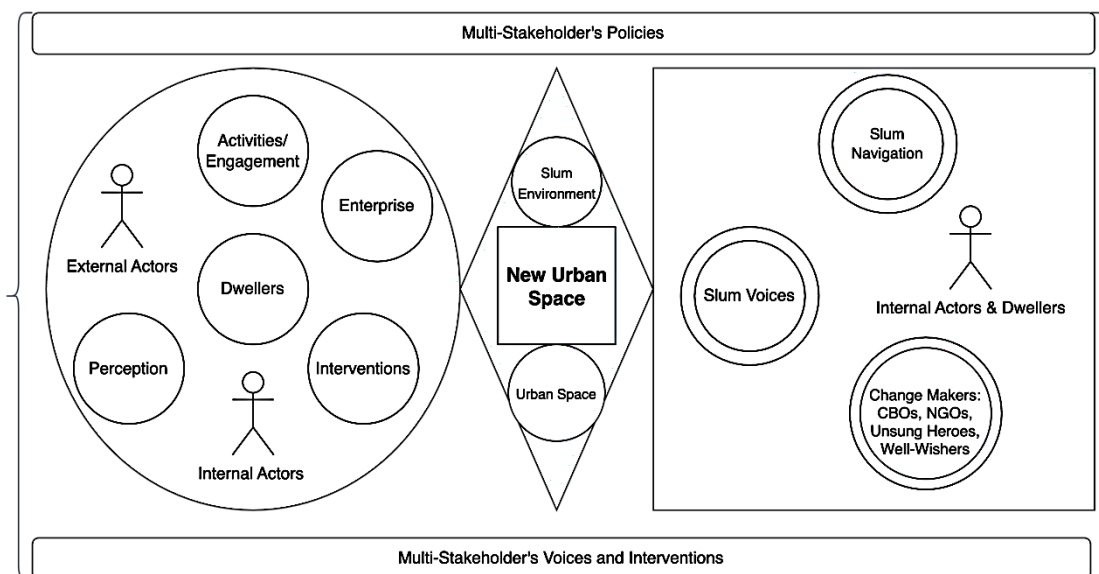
Multi-Stakeholder's Policies

Activities/ Engagement

External Actors

Enterprise

Dwellers

Perception

Interventions

Internal Actors

Slum Environment

New Urban Space

Urban Space

Slum Navigation

Slum Voices

Internal Actors & Dwellers

Change Makers: CBOs, NGOs, Unsung Heroes, Well-Wishers

Multi-Stakeholder's Voices and Interventions